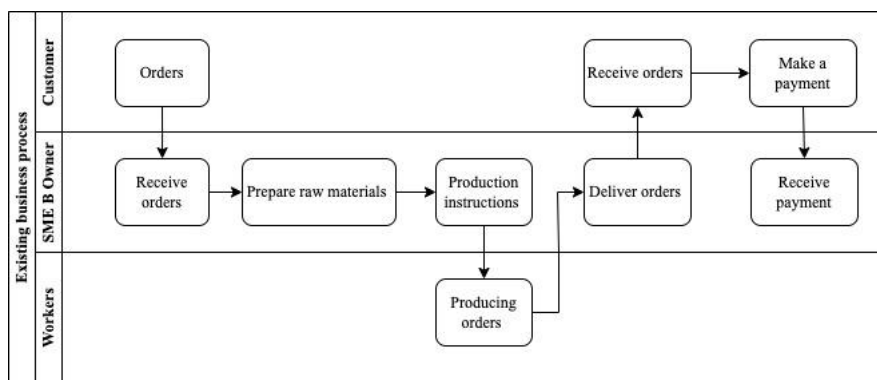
Existing business process

Customer

Orders

Receive orders

Make a payment

SME B Owner

Receive orders

Prepare raw materials

Production instructions

Deliver orders

Receive payment

Workers

Producing orders